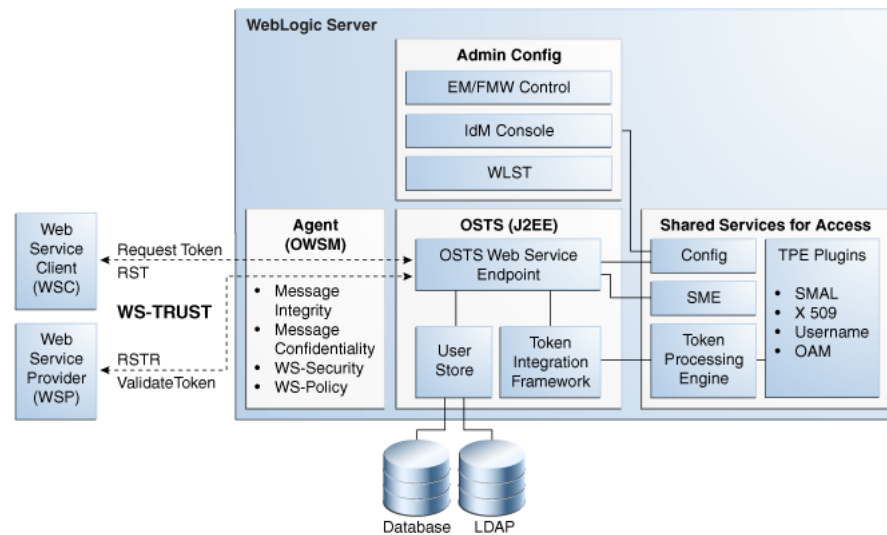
WebLogic Server

Admin Config

EM/FMW Control

IdM Console

WLST

Web Service Client (WSC)

Request Token

RST

WS-TRUST

Web Service Provider (WSP)

RSTR

ValidateToken

Agent (OWSM)

- Message Integrity
- Message Confidentiality
- WS-Security
- WS-Policy

OSTS (J2EE)

OSTS Web Service Endpoint

User Store

Token Integration Framework

Shared Services for Access

Config

SME

Token Processing Engine

TPE Plugins

- SMAL
- X 509
- Username
- OAM

Database

LDAP